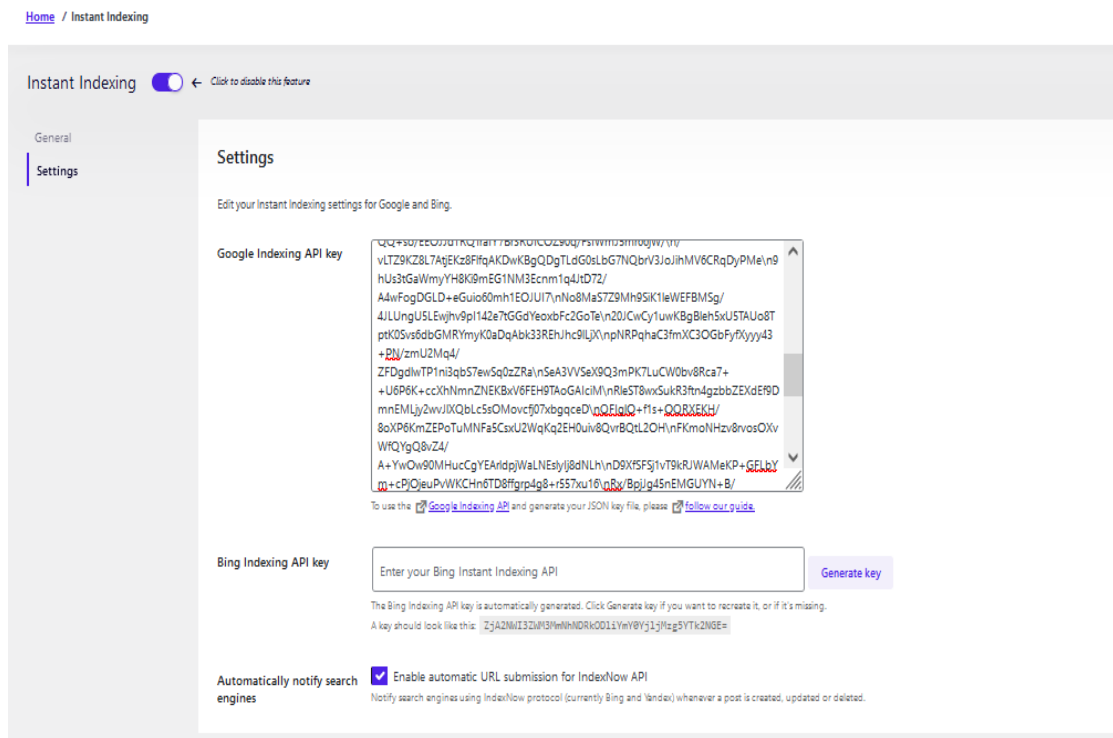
Home / Instant Indexing

Instant Indexing ← Click to disable this feature

General

Settings

Settings

Edit your Instant Indexing settings for Google and Bing.

Google Indexing API key

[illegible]
vLTZ9KZ8L7AtjEKz8FlfqAKDwKBgQDgTLdG0sLbG7NQbrV3JoJihMV6CRqDyPMe\n9hUs3tGaWmyYH8Ki9mEG1NM3Ecnm1q4JtD72/
A4wFogDGLD+eGuio60mh1EOJUI7\nNo8MaS7Z9Mh9SiK1leWEFBMSg/
4JLUngU5LEwjhv9pI142e7tGGdYeoxbFc2GoTe\n20JCwCy1uwKBgBleh5xU5TAUo8TptK0Svs6dbGMRYmyK0aDqAbk33REhJhc9lLjX\npNRPqhaC3fmXC3OGbFyfXyyy43+PN/zmU2Mq4/
ZFDgdlwTP1ni3qbS7ewSq0zZRa\nSeA3VVSeX9Q3mPK7LuCW0bv8Rca7++U6P6K+ccXhNmnZNEKBxV6FEH9TAoGAlciM\nRleST8wxSukR3ftn4gzbbZEXdEf9DmnEMLjy2wvJlXQbLc5sOMovcfj07xbgqceD\nQFlgIQ+f1s+QQRXEKH/
8oXP6KmZEPoTuMNFa5CsxU2WqKq2EH0uiv8QvrBQtL2OH\nFKmoNHzv8rvosOXvWfQYgQ8vZ4/
A+YwOw90MHucCgYEArldpjWaLNEslylj8dNLh\nD9XfSFSj1vT9kRJWAMeKP+GFLbYm+cPjOjeuPvWKCHn6TD8ffgrp4g8+r557xu16\nRx/BpjUg45nEMGUYN+B/

To use the Google Indexing API and generate your JSON key file, please follow our guide.

Bing Indexing API key

Enter your Bing Instant Indexing API

Generate key

The Bing Indexing API key is automatically generated. Click Generate key if you want to recreate it, or if it's missing.

A key should look like this: ZjA2NWI3ZWM3MmNhNDRkODliYmY0YjljMzg5YTk2NGE=

Automatically notify search engines

Enable automatic URL submission for IndexNow API

Notify search engines using IndexNow protocol (currently Bing and Yandex) whenever a post is created, updated or deleted.